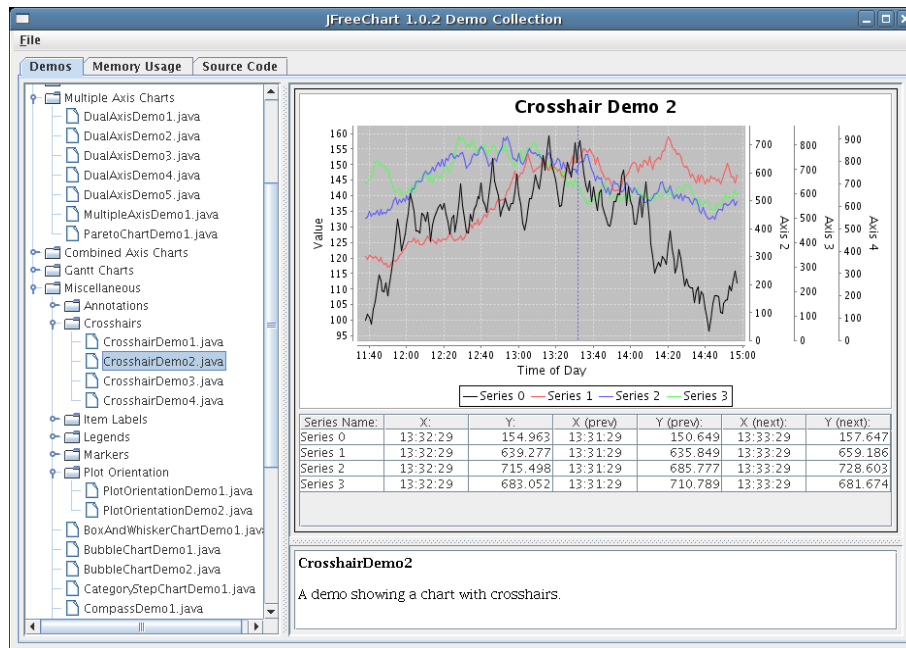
JFreeChart 1.0.2 Demo Collection

File

Demos | Memory Usage | Source Code

Multiple Axis Charts
DualAxisDemo1.java
DualAxisDemo2.java
DualAxisDemo3.java
DualAxisDemo4.java
DualAxisDemo5.java
MultipleAxisDemo1.java
ParetoChartDemo1.java
Combined Axis Charts
Gantt Charts
Miscellaneous
Annotations
Crosshairs
CrosshairDemo1.java
CrosshairDemo2.java
CrosshairDemo3.java
CrosshairDemo4.java
Item Labels
Legends
Markers
Plot Orientation
PlotOrientationDemo1.java
PlotOrientationDemo2.java
BoxAndWhiskerChartDemo1.java
BubbleChartDemo1.java
BubbleChartDemo2.java
CategoryStepChartDemo1.java
CompassDemo1.java

Crosshair Demo 2

Value
160 155 150 145 140 135 130 125 120 115 110 105 100 95

Axis 2
700 600 500 400 300 200 100 0

Axis 3
800 700 600 500 400 300 200 100 0

Axis 4
900 800 700 600 500 400 300 200 100 0

11:40 12:00 12:20 12:40 13:00 13:20 13:40 14:00 14:20 14:40 15:00
Time of Day

Series 0 | Series 1 | Series 2 | Series 3

| Series Name: | X: | Y: | X (prev): | Y (prev): | X (next): | Y (next): |
|---|---|---|---|---|---|---|
| Series 0 | 13:32:29 | 154.963 | 13:31:29 | 150.649 | 13:33:29 | 157.647 |
| Series 1 | 13:32:29 | 639.277 | 13:31:29 | 635.849 | 13:33:29 | 659.186 |
| Series 2 | 13:32:29 | 715.498 | 13:31:29 | 685.777 | 13:33:29 | 728.603 |
| Series 3 | 13:32:29 | 683.052 | 13:31:29 | 710.789 | 13:33:29 | 681.674 |

CrosshairDemo2

A demo showing a chart with crosshairs.